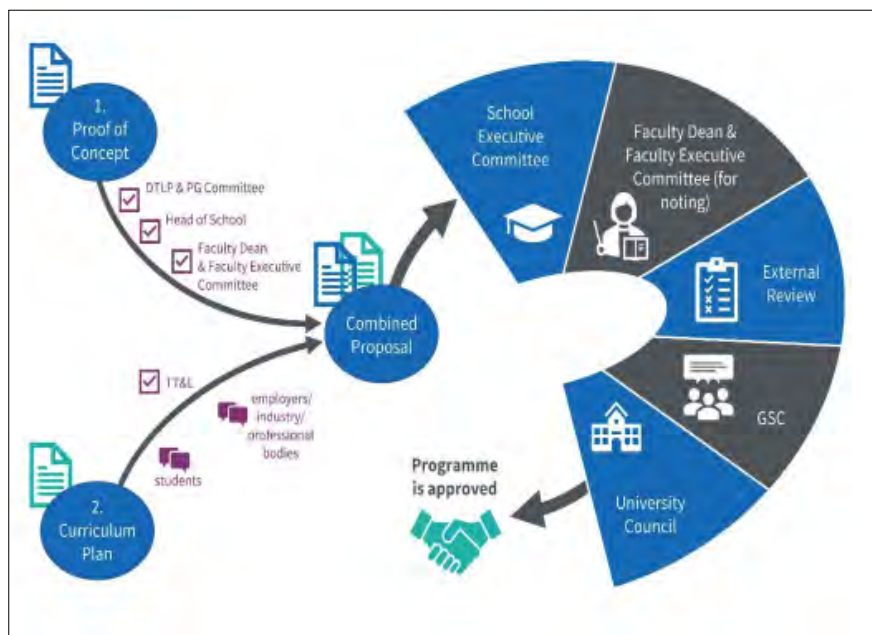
1. Proof of Concept

DTLP & PG Committee

Head of School

Faculty Dean & Faculty Executive Committee

Combined Proposal

ITT&L

employers/ industry/ professional bodies

students

2. Curriculum Plan

School Executive Committee

Faculty Dean & Faculty Executive Committee (for noting)

External Review

GSC

University Council

Programme is approved